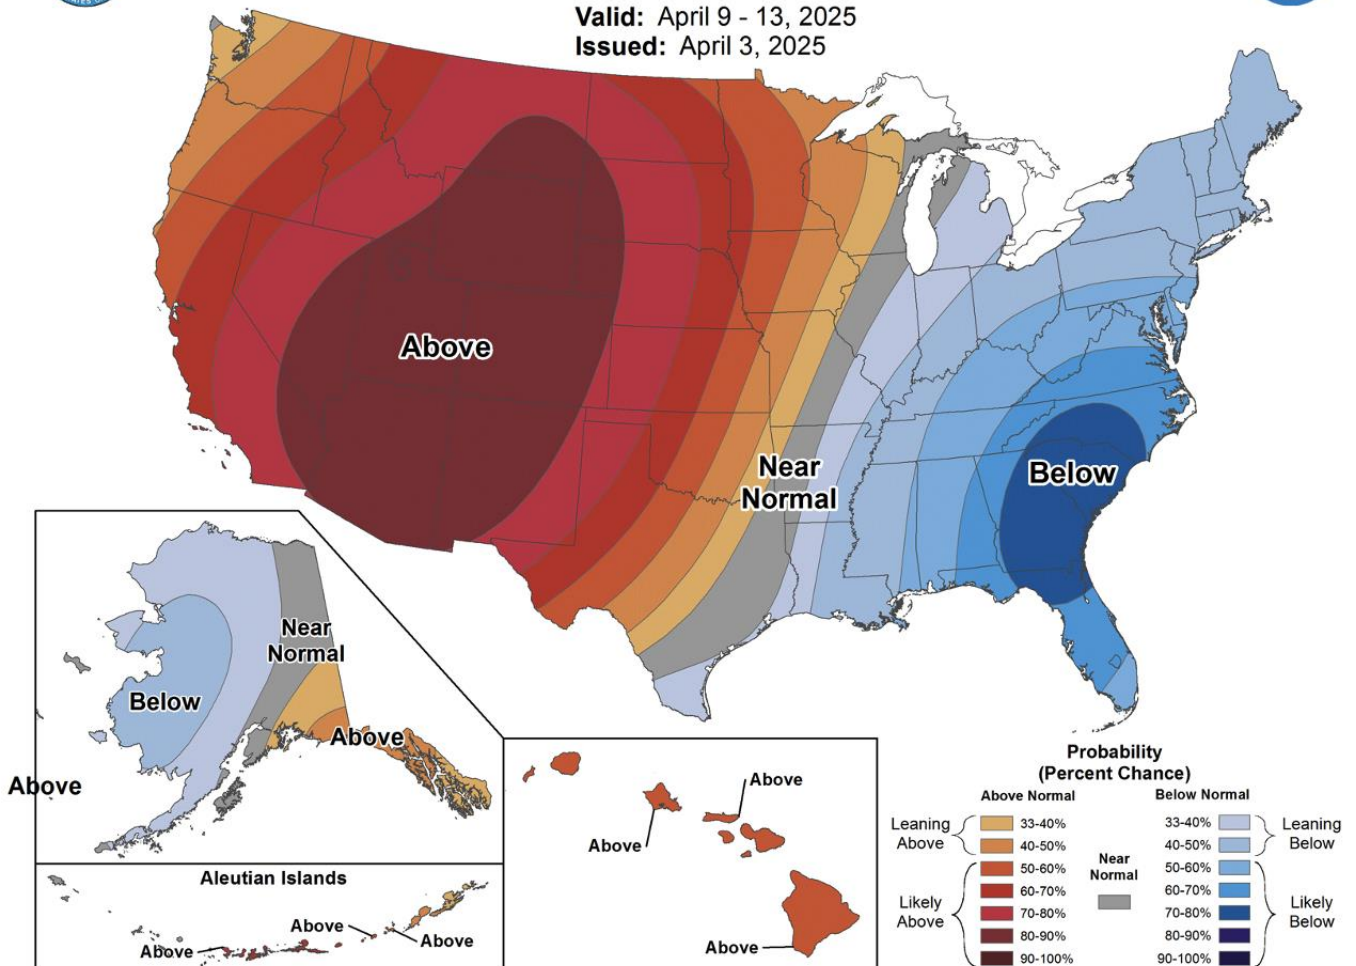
Valid: April 9 - 13, 2025
Issued: April 3, 2025

Above

Near Normal

Below

Near Normal

Below

Above

Above

Aleutian Islands

Above

Above

Above

Above

Above

Above

Probability (Percent Chance)

Above Normal

Below Normal

Leaning Above

33-40%

40-50%

Likely Above

50-60%

60-70%

70-80%

80-90%

90-100%

Near Normal

33-40%

40-50%

50-60%

60-70%

70-80%

80-90%

90-100%

Leaning Below

Likely Below